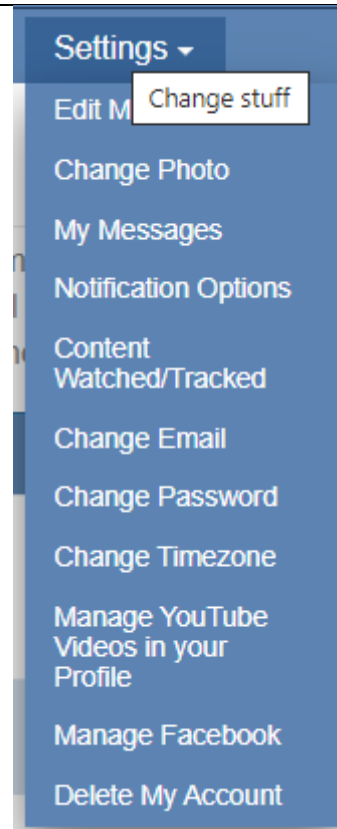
Settings
Edit M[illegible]
Change stuff
Change Photo
My Messages
Notification Options
Content Watched/Tracked
Change Email
Change Password
Change Timezone
Manage YouTube Videos in your Profile
Manage Facebook
Delete My Account